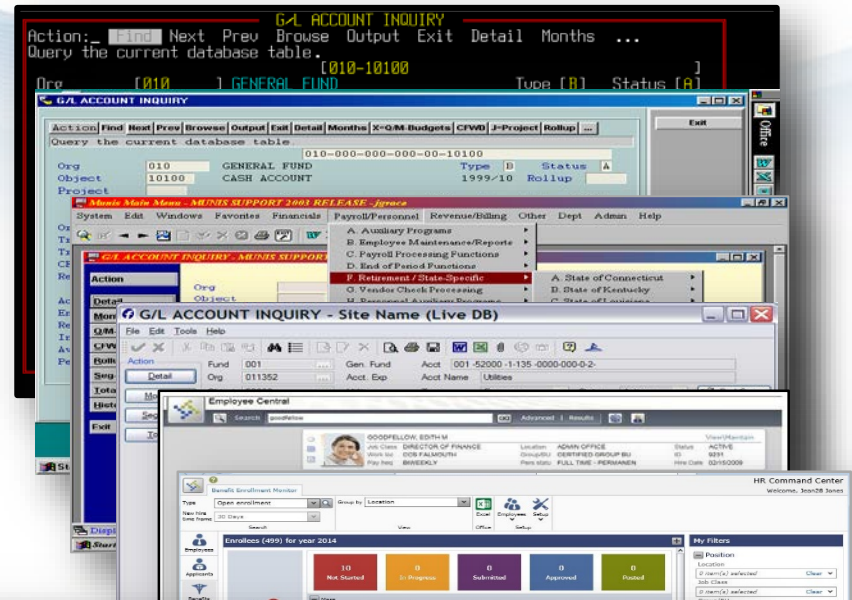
G/L ACCOUNT INQUIRY
Action: Find Next Prev Browse Output Exit Detail Months ...
Query the current database table.
[010-10100 ]
Org [010 ] GENERAL FUND Type [B] Status [A]

G/L ACCOUNT INQUIRY
Action Find Next Prev Browse Output Exit Detail Months X=Q/M-Budgets CFWD J=Project Rollup ...
Query the current database table.
010-000-000-000-00-10100
Org 010 GENERAL FUND Type B Status A
Object 10100 CASH ACCOUNT 1999/10 Rollup
Project
Exit
Office

Munis Main Menu - MUNIS SUPPORT 2003 RELEASE - jgrace
System Edit Windows Favorites Financials Payroll/Personnel Revenue/Billing Other Dept Admin Help
A. Auxiliary Programs
B. Employee Maintenance/Reports
C. Payroll Processing Functions
D. End of Period Functions
F. Retirement / State-Specific
G. Vendor Check Processing
H. Personnel Auxiliary Programs
A. State of Connecticut
B. State of Kentucky
C. State of Louisiana

G/L ACCOUNT INQUIRY - MUNIS SUPPORT
Action
Detail
Org
Object

G/L ACCOUNT INQUIRY - Site Name (Live DB)
File Edit Tools Help
Action
Detail
Fund 001 Gen. Fund Acct 001 -52000 -1-135 -0000-000-0-2-
Org 011352 Acct. Exp Acct Name Utilities
Exit

Employee Central
Search goodfellow Advanced | Results
GOODFELLOW, EDITH M View/Maintain
Job Class DIRECTOR OF FINANCE Location ADMIN OFFICE Status ACTIVE
Work loc COS FALMOUTH Group/BU CERTIFIED GROUP BU ID 9291
Pay freq BIWEEKLY Perm status FULL TIME - PERMANEN Hire Date 02/15/2009

Benefit Enrollment Monitor
HR Command Center
Welcome, Jean28 Jones
Type Open enrollment
New hire time frame 30 Days
Search
Group by Location
View
Excel Office
Employees Setup
Setup
Employees
Applicants
Benefits
Enrollees (499) for year 2014
10 Not Started
0 In Progress
0 Submitted
0 Approved
0 Posted
My Filters
Position
Location
0 item(s) selected Clear
Job Class
0 item(s) selected Clear